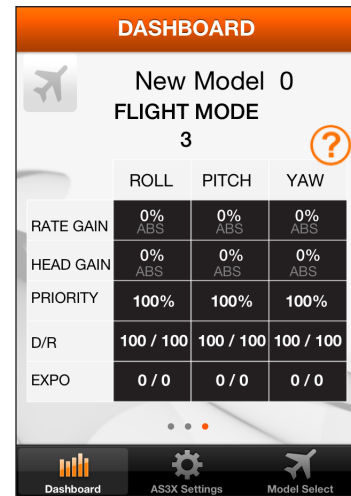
DASHBOARD

New Model 0
FLIGHT MODE
3

?

| | ROLL | PITCH | YAW |
|---|---|---|---|
| RATE GAIN | 0% ABS | 0% ABS | 0% ABS |
| HEAD GAIN | 0% ABS | 0% ABS | 0% ABS |
| PRIORITY | 100% | 100% | 100% |
| D/R | 100 / 100 | 100 / 100 | 100 / 100 |
| EXPO | 0 / 0 | 0 / 0 | 0 / 0 |

Dashboard
AS3X Settings
Model Select